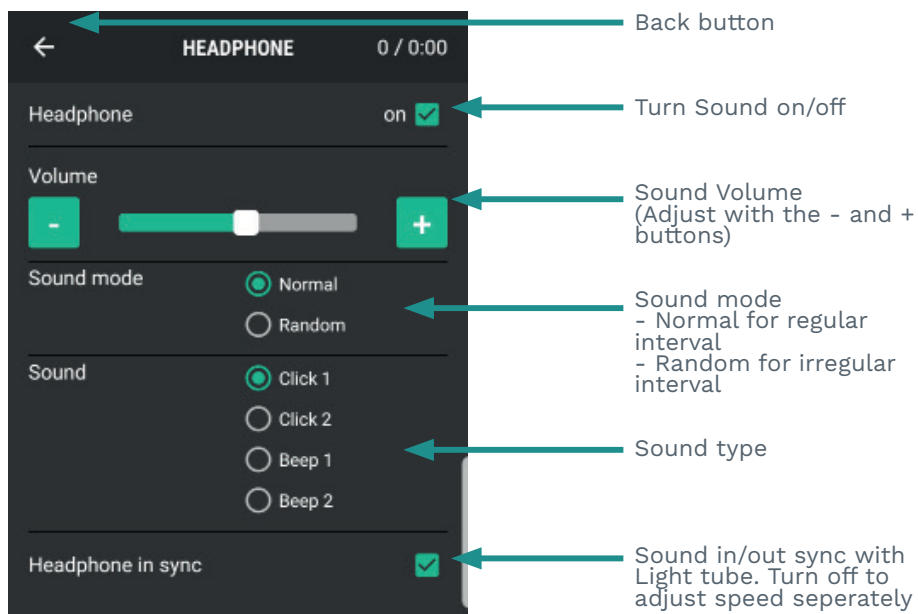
←
HEADPHONE
0 / 0:00

Back button

Headphone
on

Turn Sound on/off

Volume
-
+

Sound Volume (Adjust with the - and + buttons)

Sound mode
Normal
Random

Sound mode
- Normal for regular interval
- Random for irregular interval

Sound
Click 1
Click 2
Beep 1
Beep 2

Sound type

Headphone in sync

Sound in/out sync with Light tube. Turn off to adjust speed seperately